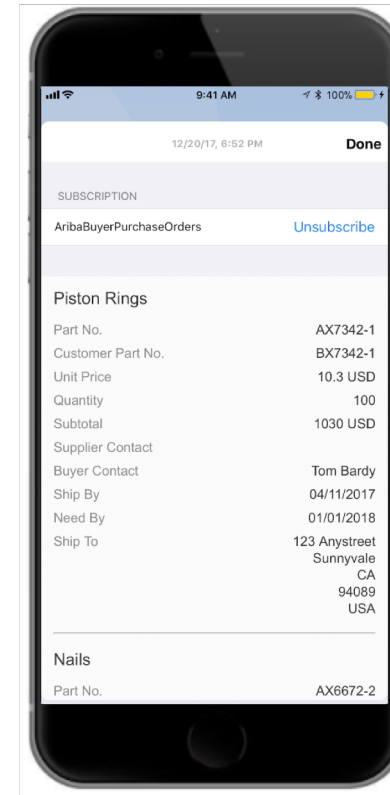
9:41 AM
100%

12/20/17, 6:52 PM

Done

SUBSCRIPTION

AribaBuyerPurchaseOrders

Unsubscribe

Piston Rings

| | |
|---|---|
| Part No. | AX7342-1 |
| Customer Part No. | BX7342-1 |
| Unit Price | 10.3 USD |
| Quantity | 100 |
| Subtotal | 1030 USD |
| Supplier Contact | |
| Buyer Contact | Tom Bardy |
| Ship By | 04/11/2017 |
| Need By | 01/01/2018 |
| Ship To | 123 Anystreet Sunnyvale CA 94089 USA |

Nails

| | |
|---|---|
| Part No. | AX6672-2 |